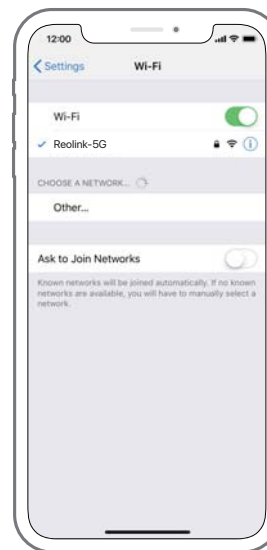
12:00

Settings

Wi-Fi

Wi-Fi

Reolink-5G

CHOOSE A NETWORK...

Other...

Ask to Join Networks

Known networks will be joined automatically. If no known networks are available, you will have to manually select a network.